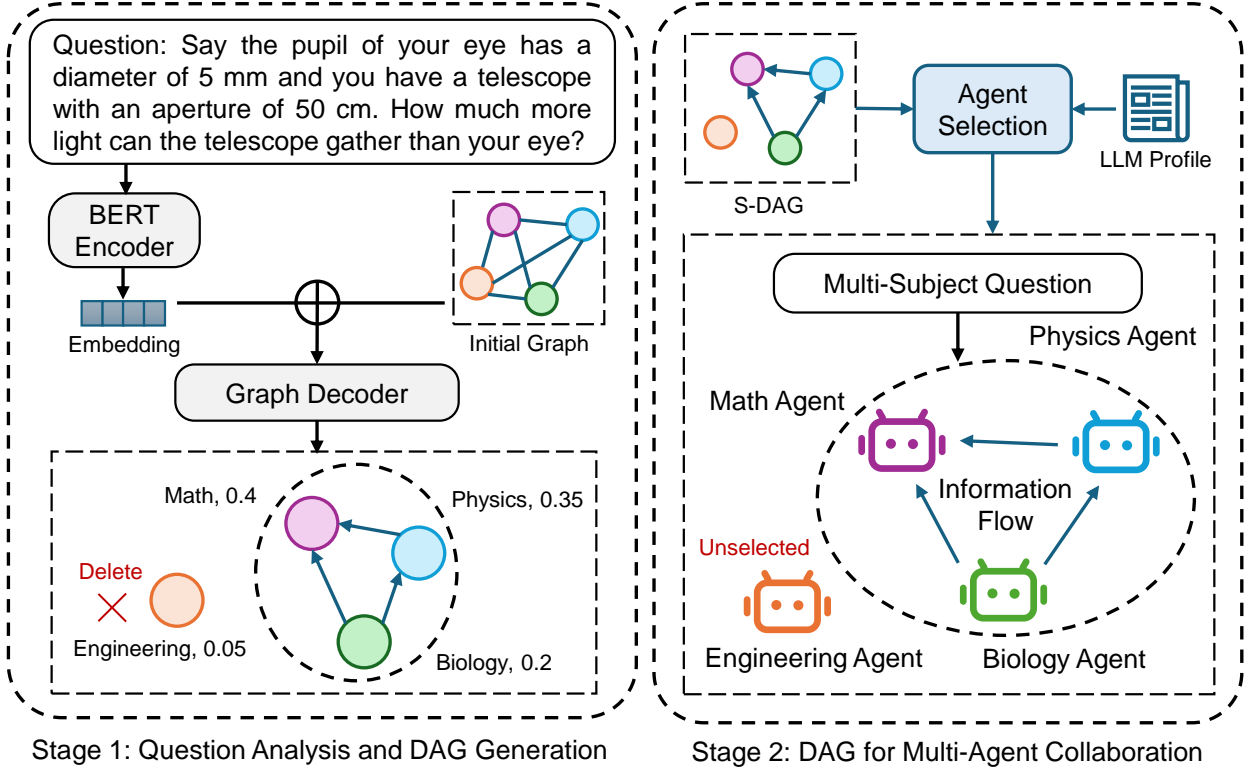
Question: Say the pupil of your eye has a diameter of 5 mm and you have a telescope with an aperture of 50 cm. How much more light can the telescope gather than your eye?

BERT Encoder

Embedding

Initial Graph

Graph Decoder

Math, 0.4

Physics, 0.35

Delete

Engineering, 0.05

Biology, 0.2

Stage 1: Question Analysis and DAG Generation

S-DAG

Agent Selection

LLM Profile

Multi-Subject Question

Physics Agent

Math Agent

Information Flow

Unselected

Engineering Agent

Biology Agent

Stage 2: DAG for Multi-Agent Collaboration